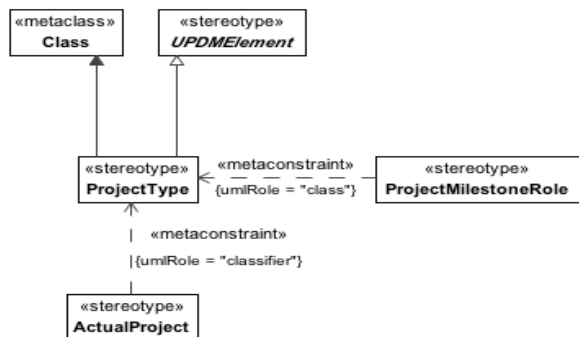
«metaclass»
Class

«stereotype»
UPDMElement

«stereotype»
ProjectType

«metaconstraint»
{umlRole = "class"}

«stereotype»
ProjectMilestoneRole

«metaconstraint»
{umlRole = "classifier"}

«stereotype»
ActualProject